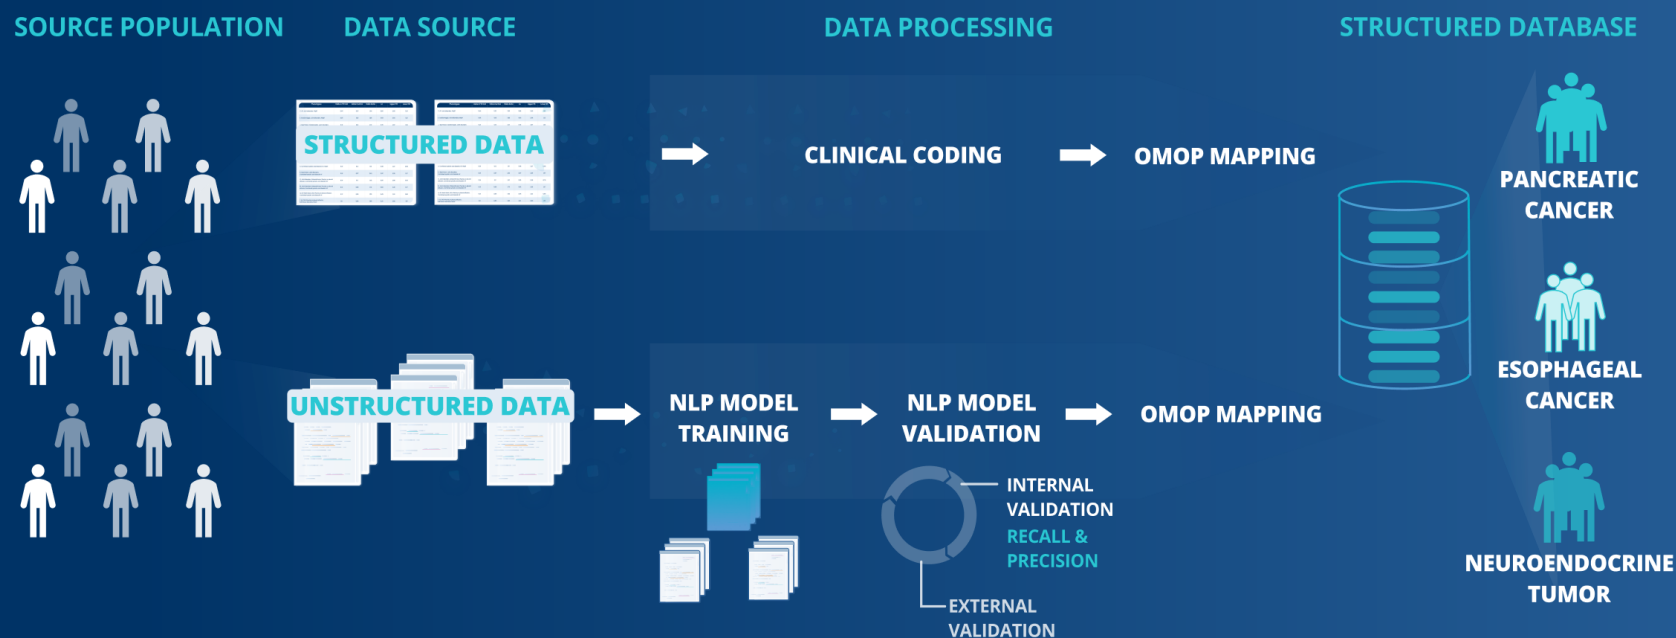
SOURCE POPULATION

DATA SOURCE

DATA PROCESSING

STRUCTURED DATABASE

STRUCTURED DATA

CLINICAL CODING

OMOP MAPPING

UNSTRUCTURED DATA

NLP MODEL TRAINING

NLP MODEL VALIDATION

OMOP MAPPING

INTERNAL VALIDATION

RECALL & PRECISION

EXTERNAL VALIDATION

PANCREATIC CANCER

ESOPHAGEAL CANCER

NEUROENDOCRINE TUMOR